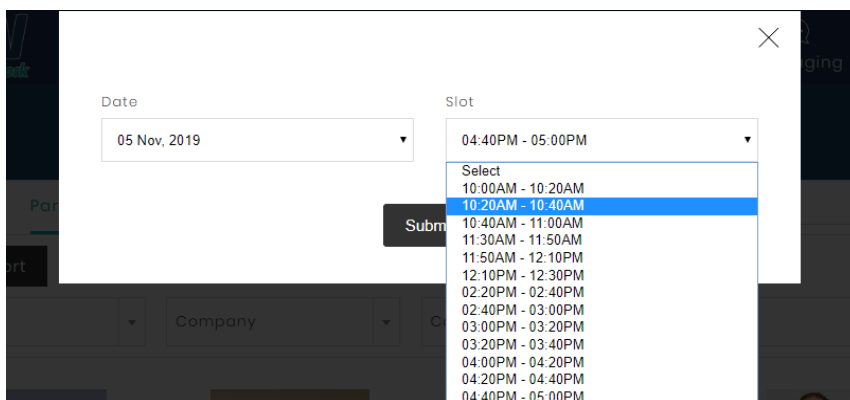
Date

05 Nov, 2019

Slot

04:40PM - 05:00PM

Select
10:00AM - 10:20AM
10:20AM - 10:40AM
10:40AM - 11:00AM
11:30AM - 11:50AM
11:50AM - 12:10PM
12:10PM - 12:30PM
02:20PM - 02:40PM
02:40PM - 03:00PM
03:00PM - 03:20PM
03:20PM - 03:40PM
04:00PM - 04:20PM
04:20PM - 04:40PM
04:40PM - 05:00PM

Subm

Par

rt

Company

Co

ging